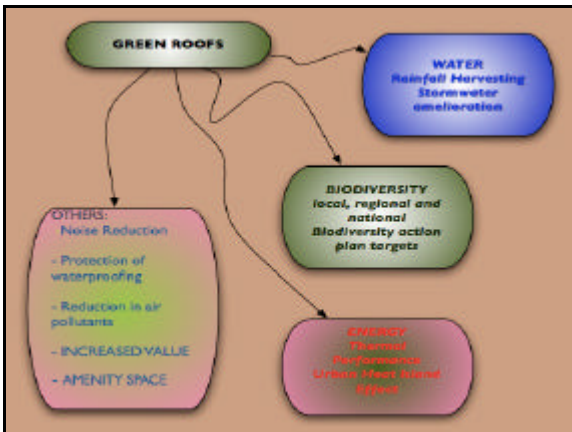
GREEN ROOFS

WATER
Rainfall Harvesting
Stormwater amelioration

BIODIVERSITY
local, regional and national
Biodiversity action plan targets

OTHERS:
Noise Reduction

- Protection of waterproofing

- Reduction in air pollutants

- INCREASED VALUE

- AMENITY SPACE

ENERGY
Thermal Performance
Urban Heat Island Effect